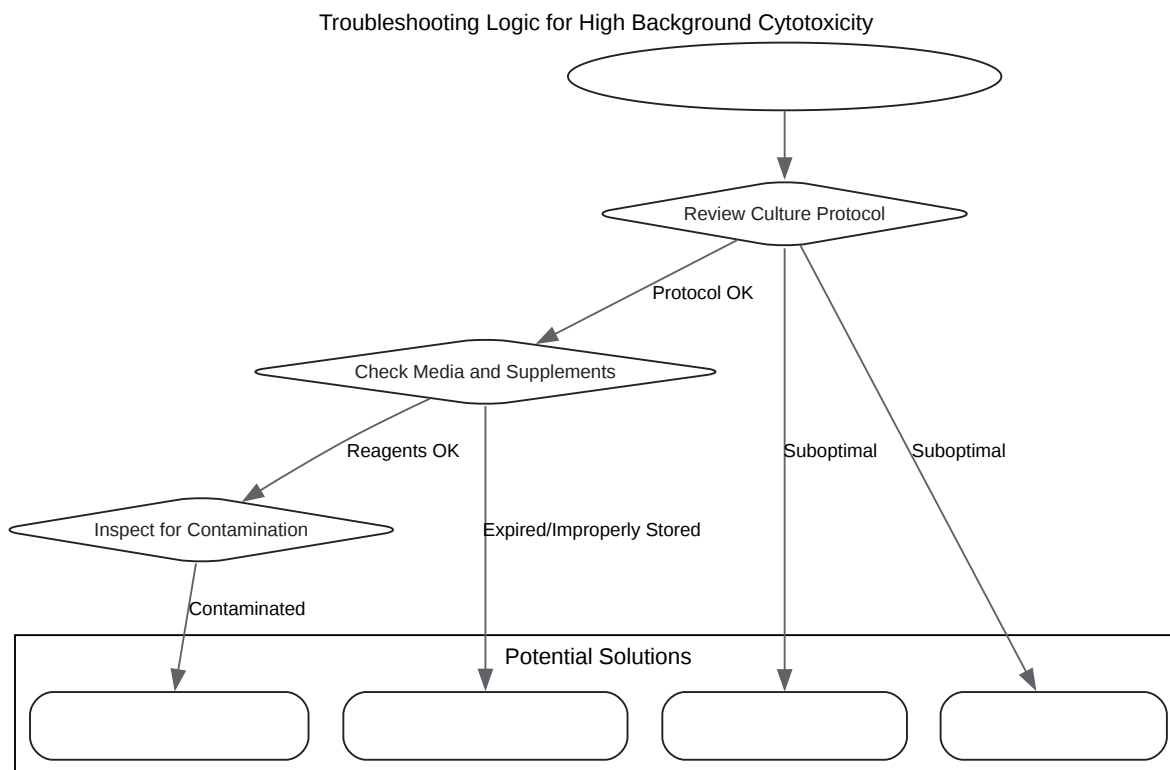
Troubleshooting Logic for High Background Cytotoxicity

Review Culture Protocol

Protocol OK

Check Media and Supplements

Suboptimal

Suboptimal

Reagents OK

Inspect for Contamination

Expired/Improperly Stored

Contaminated

Potential Solutions